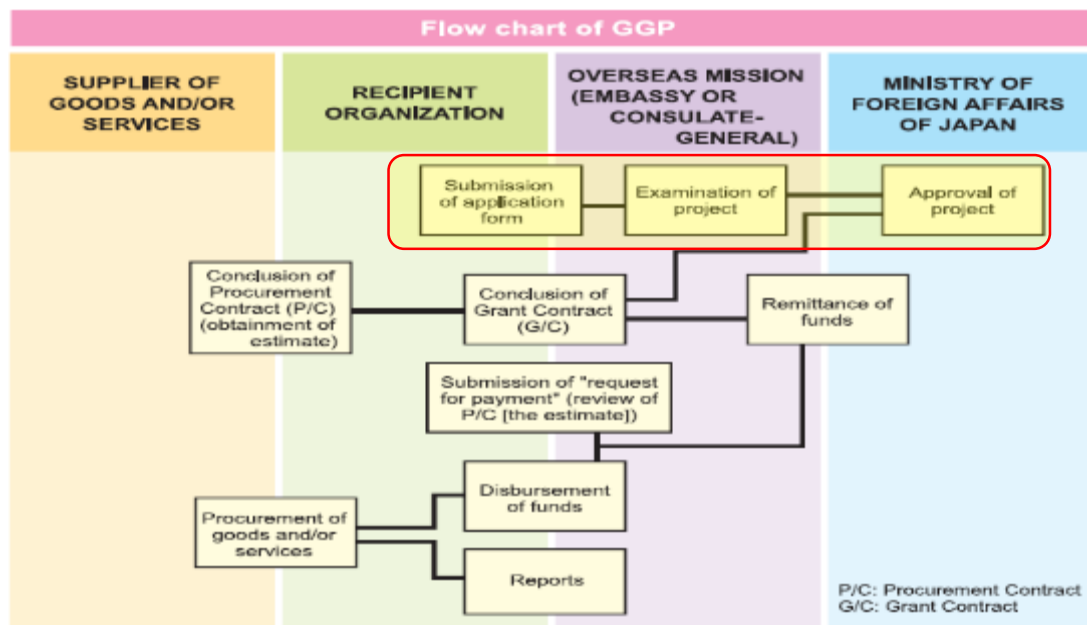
Flow chart of GGP

SUPPLIER OF GOODS AND/OR SERVICES

RECIPIENT ORGANIZATION

OVERSEAS MISSION (EMBASSY OR CONSULATE-GENERAL)

MINISTRY OF FOREIGN AFFAIRS OF JAPAN

Submission of application form

Examination of project

Approval of project

Conclusion of Procurement Contract (P/C) (obtainment of estimate)

Conclusion of Grant Contract (G/C)

Remittance of funds

Submission of "request for payment" (review of P/C [the estimate])

Procurement of goods and/or services

Disbursement of funds

Reports

P/C: Procurement Contract
G/C: Grant Contract